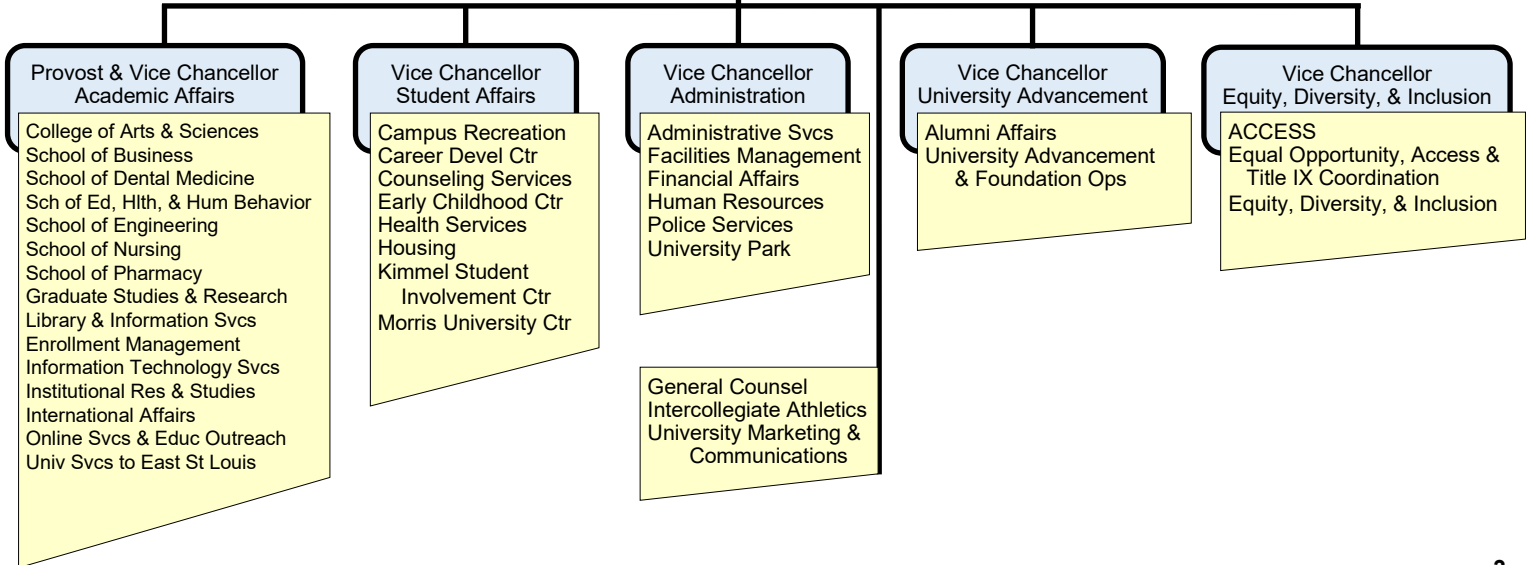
Provost & Vice Chancellor
Academic Affairs

College of Arts & Sciences
School of Business
School of Dental Medicine
Sch of Ed, Hlth, & Hum Behavior
School of Engineering
School of Nursing
School of Pharmacy
Graduate Studies & Research
Library & Information Svcs
Enrollment Management
Information Technology Svcs
Institutional Res & Studies
International Affairs
Online Svcs & Educ Outreach
Univ Svcs to East St Louis

Vice Chancellor
Student Affairs

Campus Recreation
Career Devel Ctr
Counseling Services
Early Childhood Ctr
Health Services
Housing
Kimmel Student Involvement Ctr
Morris University Ctr

Vice Chancellor
Administration

Administrative Svcs
Facilities Management
Financial Affairs
Human Resources
Police Services
University Park

General Counsel
Intercollegiate Athletics
University Marketing & Communications

Vice Chancellor
University Advancement

Alumni Affairs
University Advancement & Foundation Ops

Vice Chancellor
Equity, Diversity, & Inclusion

ACCESS
Equal Opportunity, Access & Title IX Coordination
Equity, Diversity, & Inclusion

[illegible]